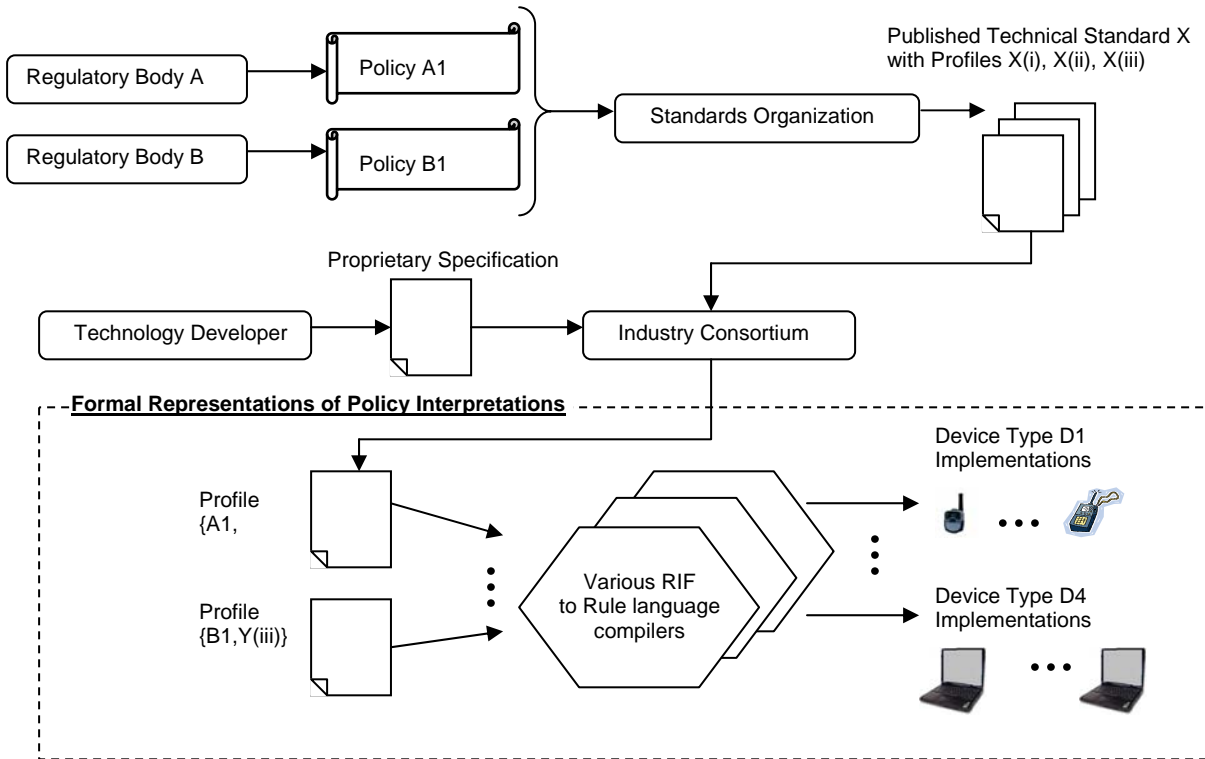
Regulatory Body A

Policy A1

Regulatory Body B

Policy B1

Standards Organization

Published Technical Standard X with Profiles X(i), X(ii), X(iii)

Proprietary Specification

Technology Developer

Industry Consortium

Formal Representations of Policy Interpretations

Profile {A1,

Profile {B1,Y(iii)}

Various RIF to Rule language compilers

Device Type D1 Implementations

Device Type D4 Implementations